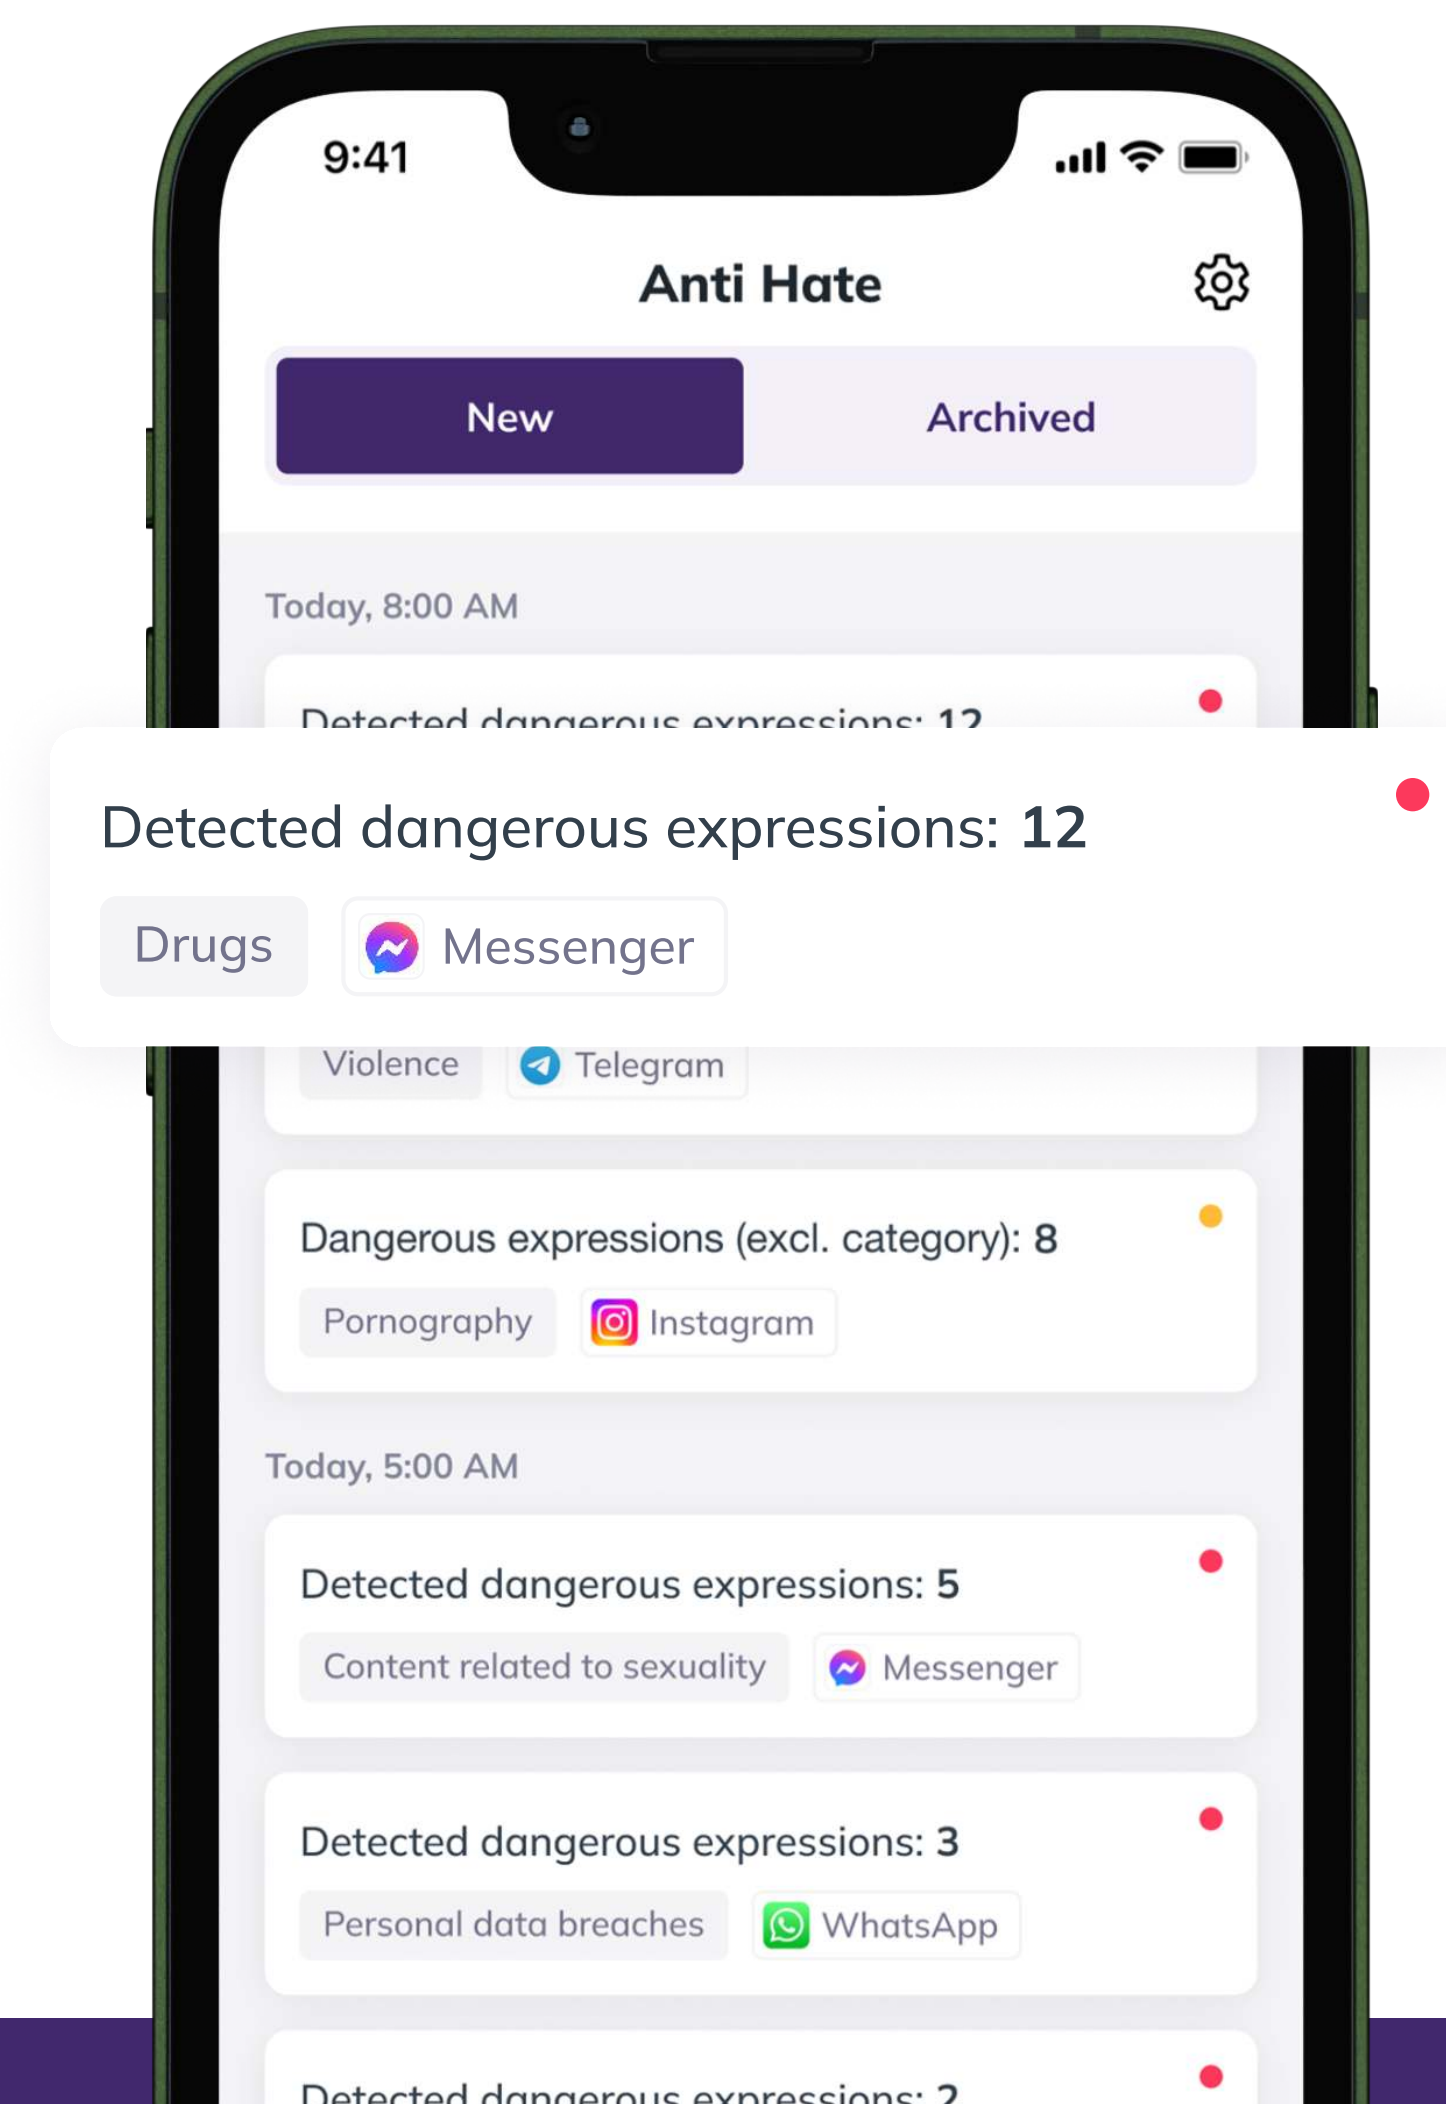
9:41

Anti Hate

New

Archived

Today, 8:00 AM

Detected dangerous expressions: 12

Detected dangerous expressions: **12**

Drugs

Messenger

Violence

Telegram

Dangerous expressions (excl. category): 8

Pornography

Instagram

Today, 5:00 AM

Detected dangerous expressions: 5

Content related to sexuality

Messenger

Detected dangerous expressions: 3

Personal data breaches

WhatsApp

Detected dangerous expressions: 2